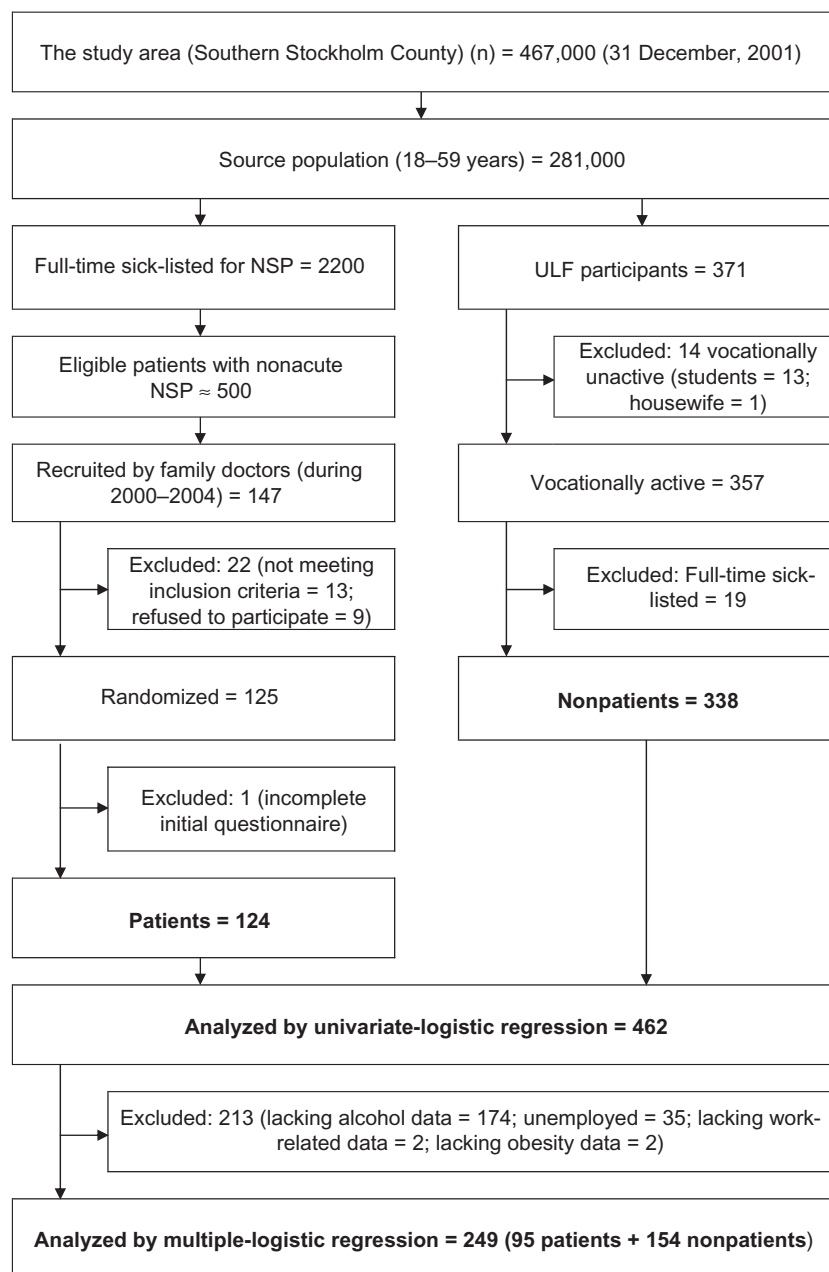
The study area (Southern Stockholm County) (n) = 467,000 (31 December, 2001)

Source population (18–59 years) = 281,000

Full-time sick-listed for NSP = 2200

Eligible patients with nonacute NSP ≈ 500

Recruited by family doctors (during 2000–2004) = 147

Excluded: 22 (not meeting inclusion criteria = 13; refused to participate = 9)

Randomized = 125

Excluded: 1 (incomplete initial questionnaire)

**Patients = 124**

ULF participants = 371

Excluded: 14 vocationally unactive (students = 13; housewife = 1)

Vocationally active = 357

Excluded: Full-time sick-listed = 19

**Nonpatients = 338**

**Analyzed by univariate-logistic regression = 462**

Excluded: 213 (lacking alcohol data = 174; unemployed = 35; lacking work-related data = 2; lacking obesity data = 2)

**Analyzed by multiple-logistic regression = 249 (95 patients + 154 nonpatients)**